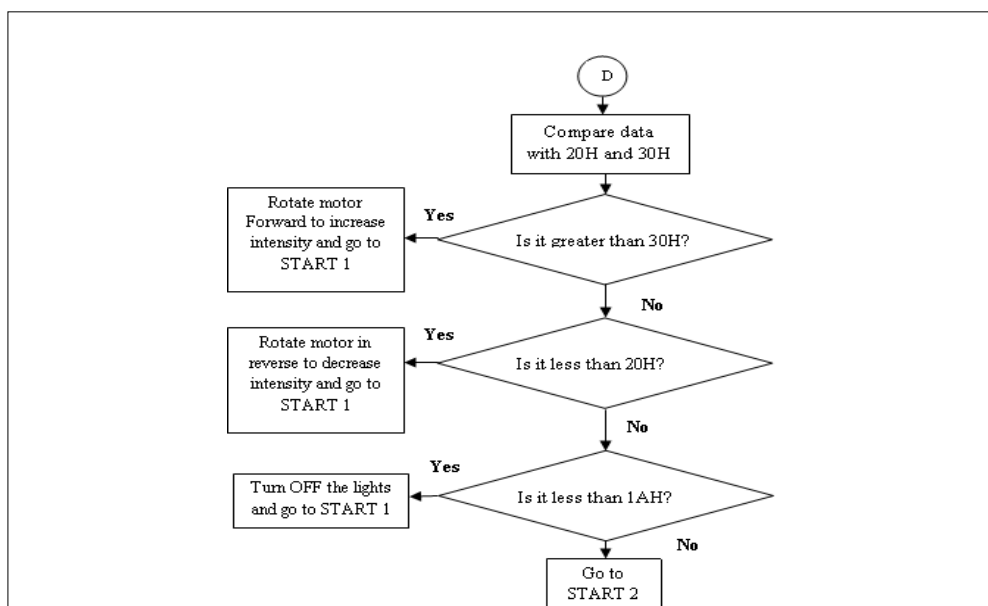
D

Compare data with 20H and 30H

Is it greater than 30H?

Yes

Rotate motor Forward to increase intensity and go to START 1

No

Is it less than 20H?

Yes

Rotate motor in reverse to decrease intensity and go to START 1

No

Is it less than 1AH?

Yes

Turn OFF the lights and go to START 1

No

Go to START 2